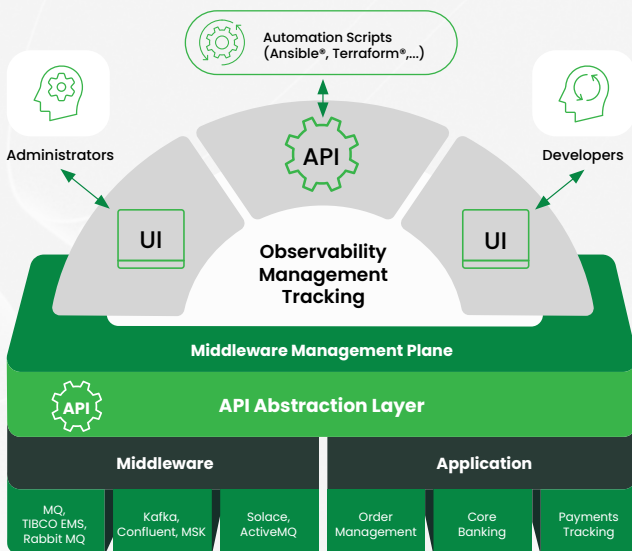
Automation Scripts
(Ansible®, Terraform®,...)

Administrators

Developers

API

UI

UI

Observability
Management
Tracking

Middleware Management Plane

API

API Abstraction Layer

Middleware

Application

MQ, TIBCO EMS, Rabbit MQ

Kafka, Confluent, MSK

Solace, ActiveMQ

Order Management

Core Banking

Payments Tracking